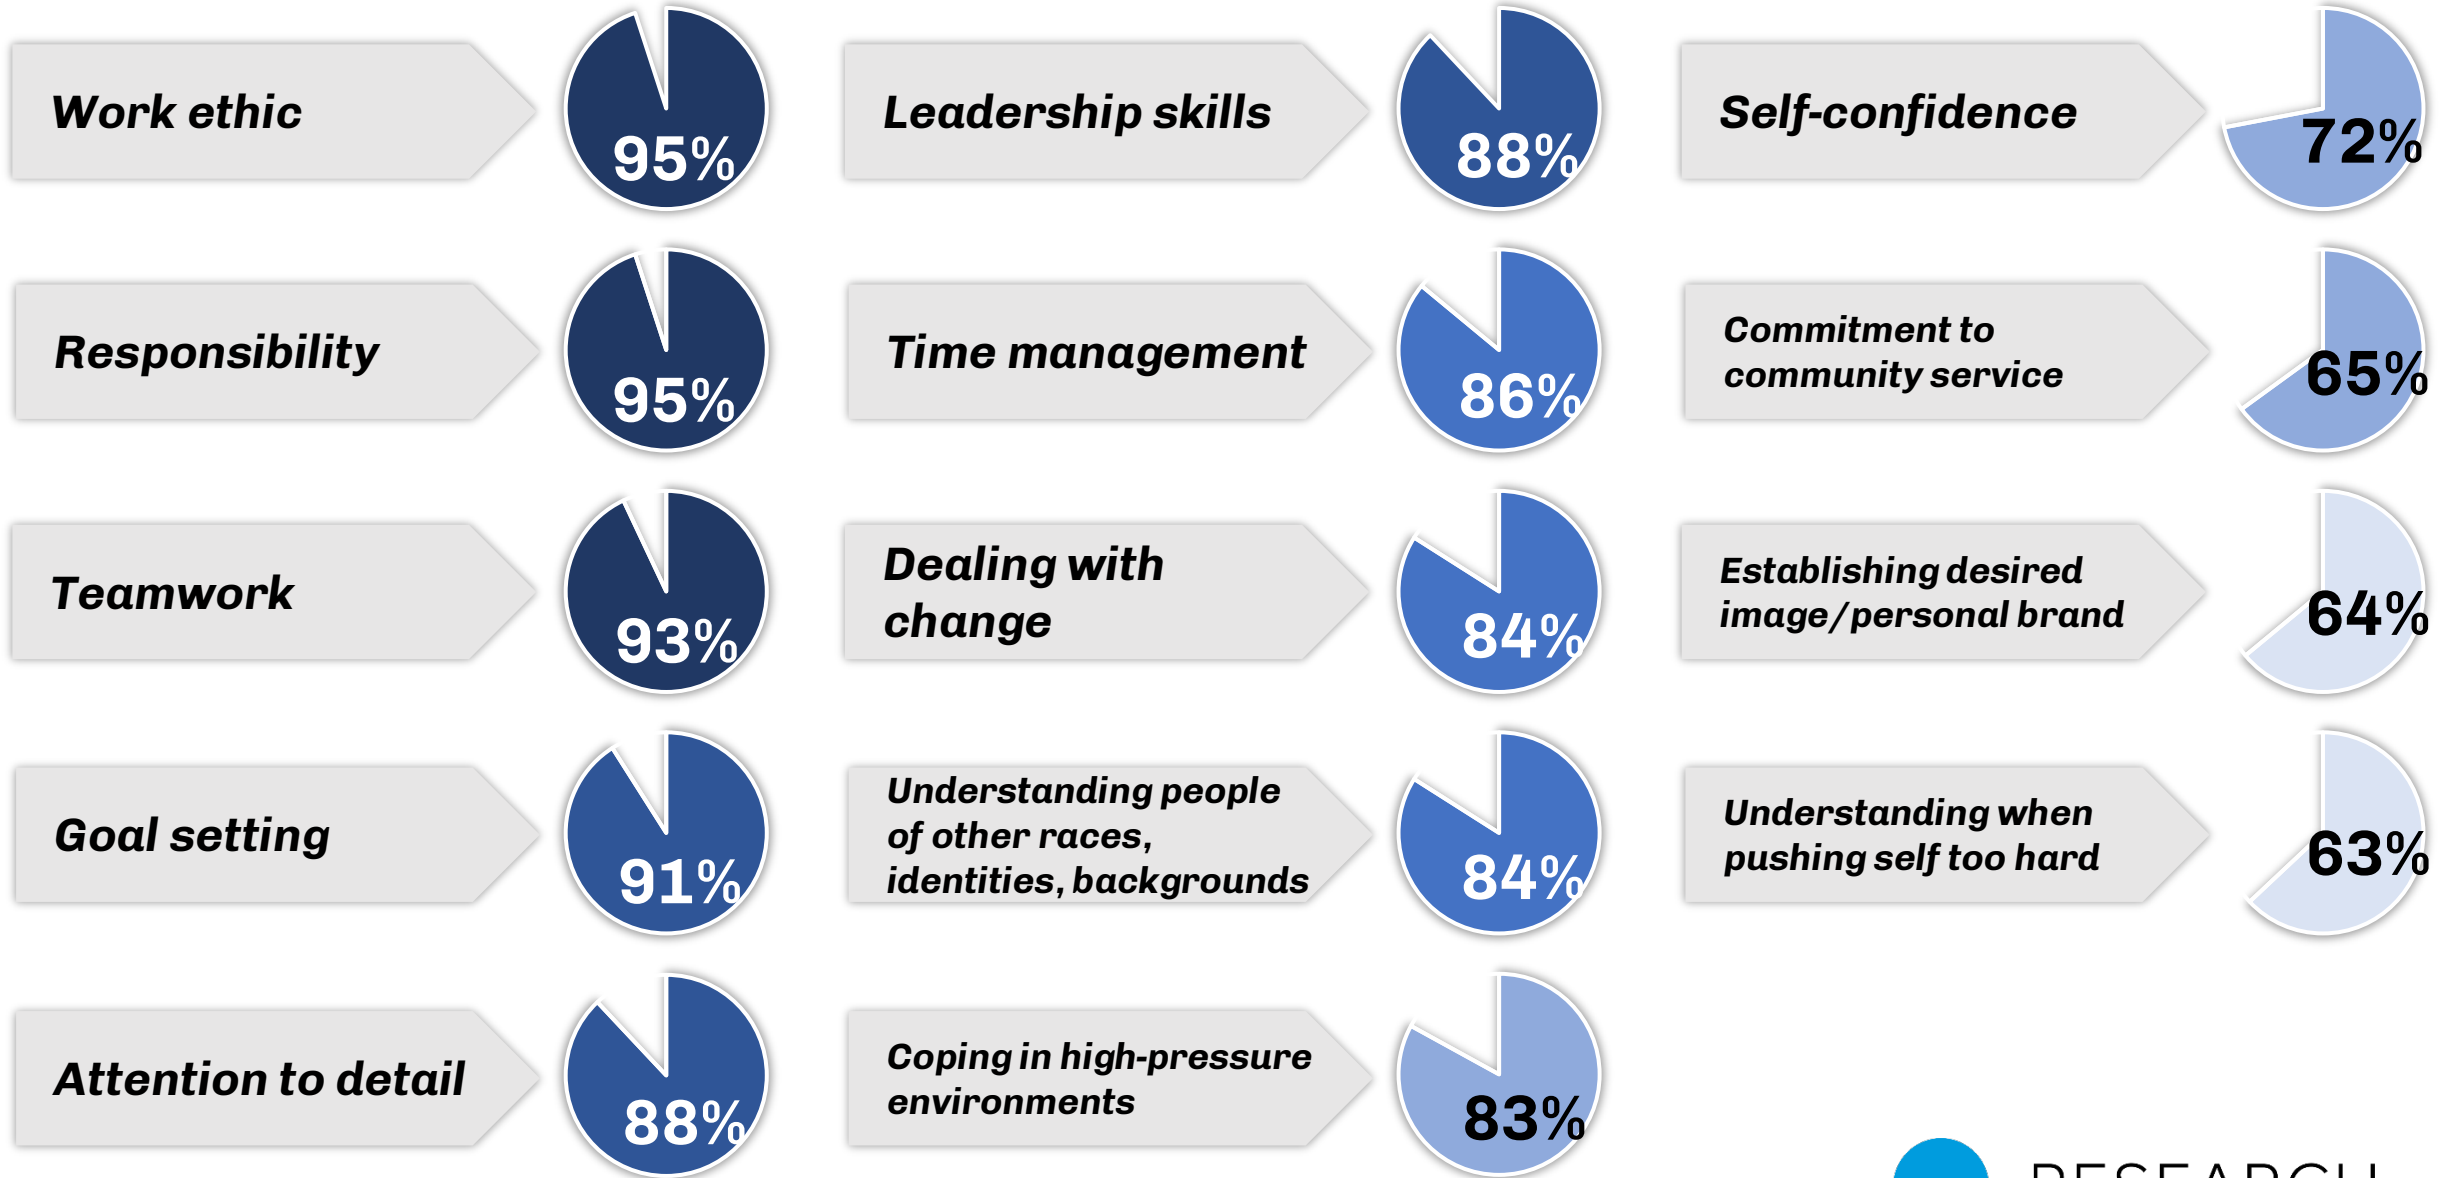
Work ethic 95%

Responsibility 95%

Teamwork 93%

Goal setting 91%

Attention to detail 88%

Leadership skills 88%

Time management 86%

Dealing with change 84%

Understanding people of other races, identities, backgrounds 84%

Coping in high-pressure environments 83%

Self-confidence 72%

Commitment to community service 65%

Establishing desired image/personal brand 64%

Understanding when pushing self too hard 63%

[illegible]